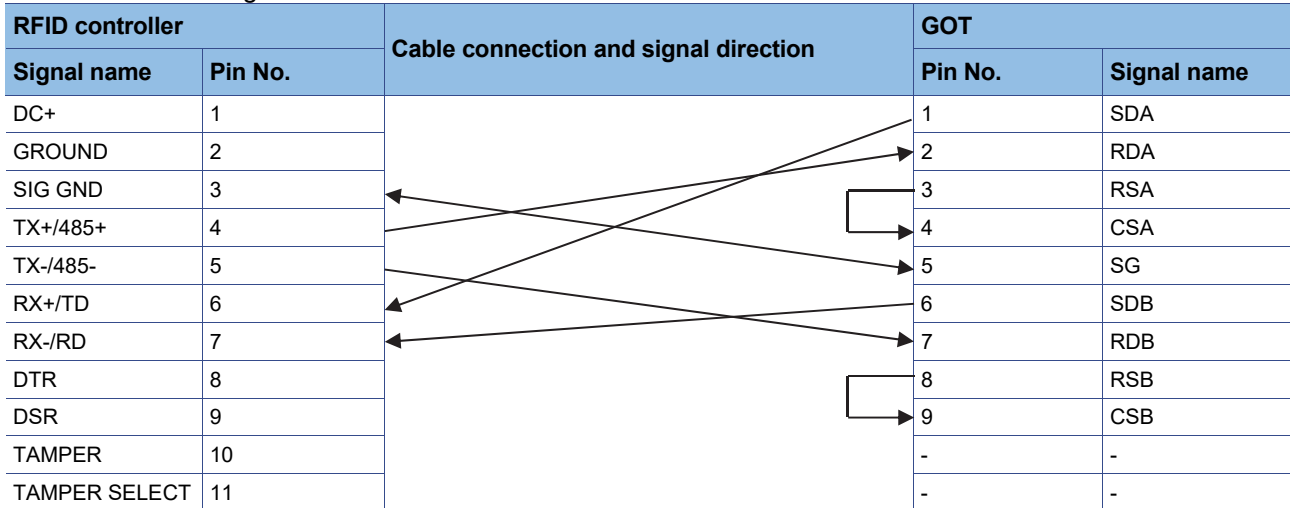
| RFID controller | | Cable connection and signal direction | GOT | |
|---|---|---|---|---|
| Signal name | Pin No. | | Pin No. | Signal name |
| DC+ | 1 | | 1 | SDA |
| GROUND | 2 | | 2 | RDA |
| SIG GND | 3 | | 3 | RSA |
| TX+/485+ | 4 | | 4 | CSA |
| TX-/485- | 5 | | 5 | SG |
| RX+/TD | 6 | | 6 | SDB |
| RX-/RD | 7 | | 7 | RDB |
| DTR | 8 | | 8 | RSB |
| DSR | 9 | | 9 | CSB |
| TAMPER | 10 | | - | - |
| TAMPER SELECT | 11 | | - | - |